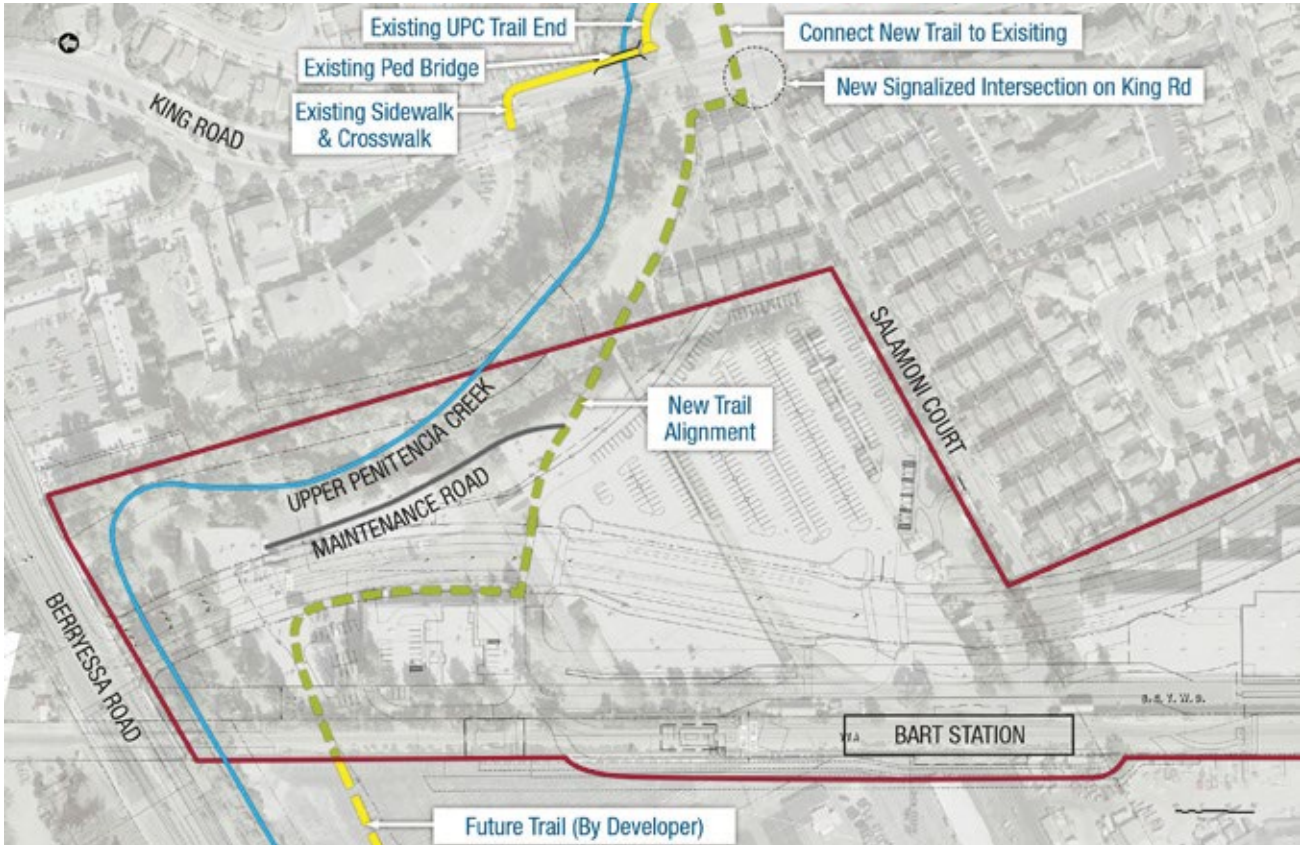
Existing UPC Trail End

Connect New Trail to Exisiting

Existing Ped Bridge

New Signalized Intersection on King Rd

Existing Sidewalk & Crosswalk

KING ROAD

SALAMONI COURT

New Trail Alignment

UPPER PENITENCIA CREEK

MAINTENANCE ROAD

BERRYESSA ROAD

BART STATION

Future Trail (By Developer)